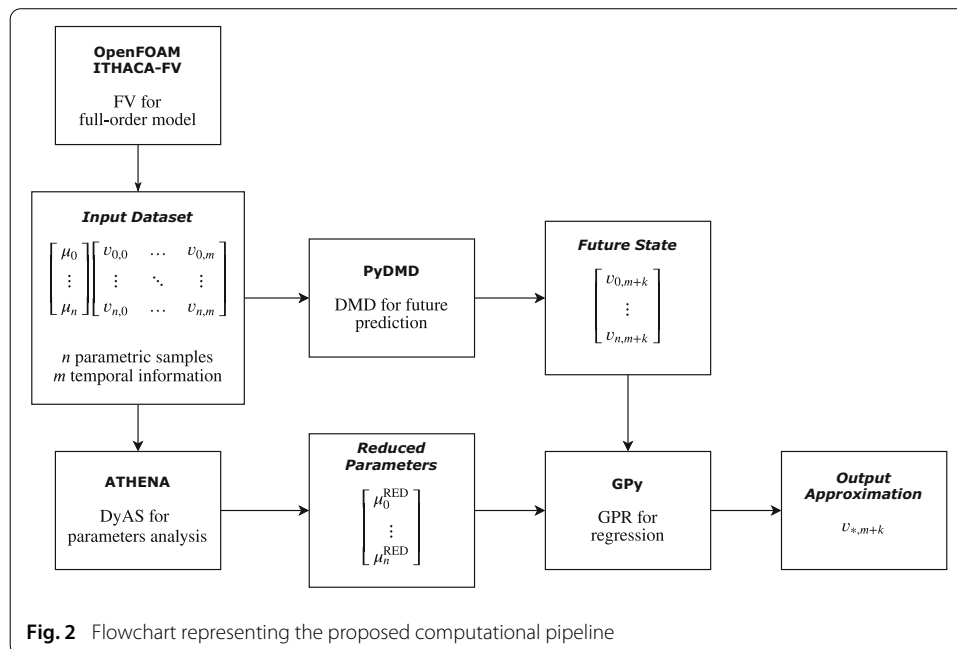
OpenFOAM
ITHACA-FV

FV for full-order model

Input Dataset

$\begin{bmatrix} \mu_0 \\ \vdots \\ \mu_n \end{bmatrix} \begin{bmatrix} v_{0,0} & \dots & v_{0,m} \\ \vdots & \ddots & \vdots \\ v_{n,0} & \dots & v_{n,m} \end{bmatrix}$

$n$ parametric samples
$m$ temporal information

PyDMD

DMD for future prediction

Future State

$\begin{bmatrix} v_{0,m+k} \\ \vdots \\ v_{n,m+k} \end{bmatrix}$

ATHENA

DyAS for parameters analysis

Reduced Parameters

$\begin{bmatrix} \mu_0^{\text{RED}} \\ \vdots \\ \mu_n^{\text{RED}} \end{bmatrix}$

GPy

GPR for regression

Output Approximation

$v_{*,m+k}$

Fig. 2 Flowchart representing the proposed computational pipeline